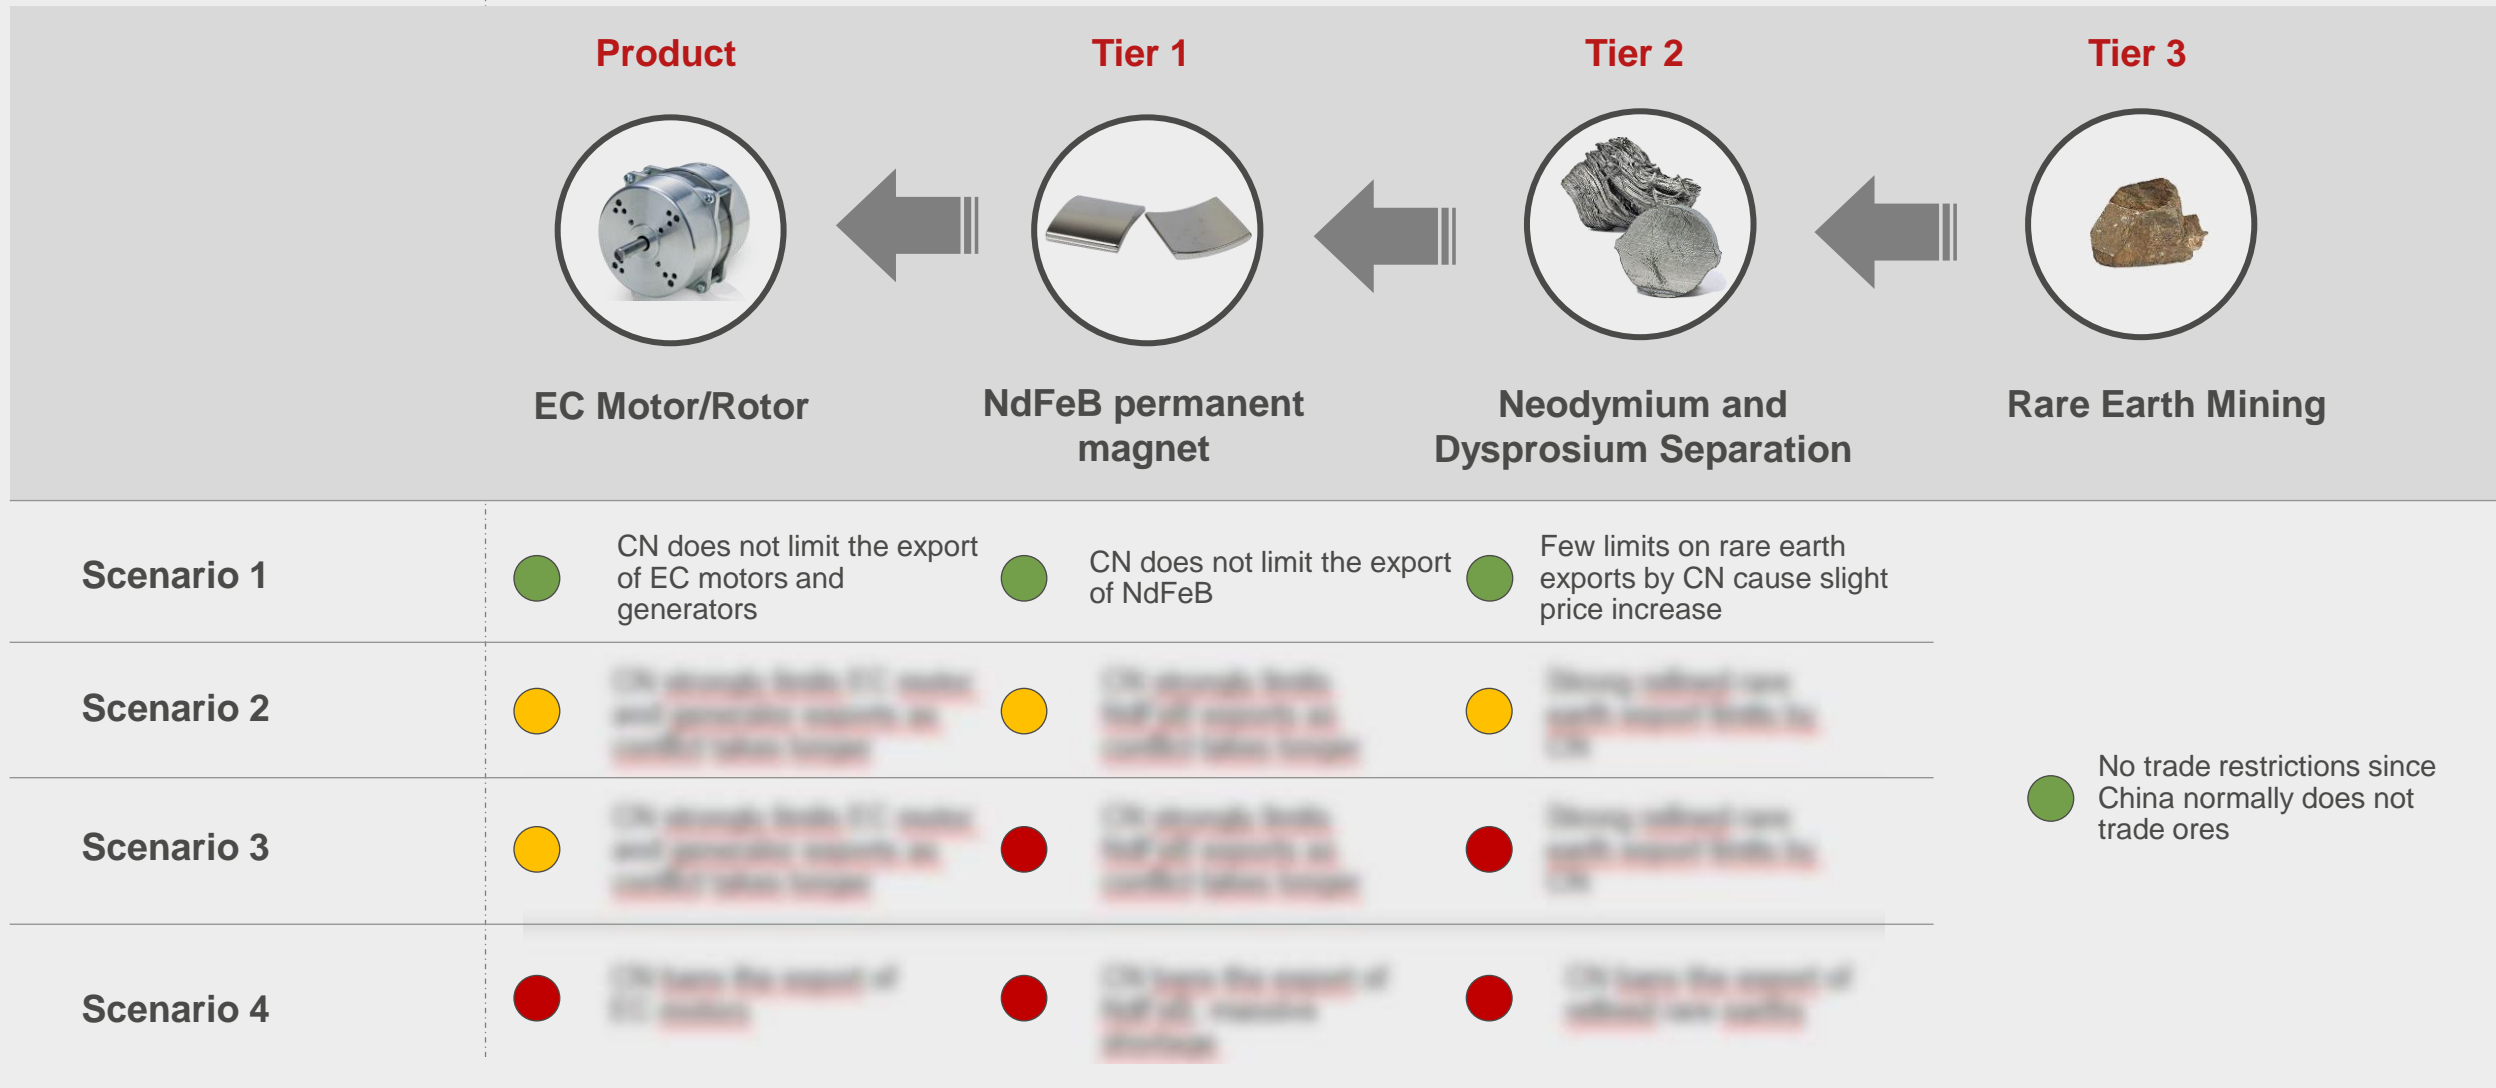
Product

Tier 1

Tier 2

Tier 3

EC Motor/Rotor

NdFeB permanent magnet

Neodymium and Dysprosium Separation

Rare Earth Mining

Scenario 1

CN does not limit the export of EC motors and generators

CN does not limit the export of NdFeB

Few limits on rare earth exports by CN cause slight price increase

Scenario 2

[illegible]

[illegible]

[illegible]

Scenario 3

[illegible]

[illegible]

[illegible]

No trade restrictions since China normally does not trade ores

Scenario 4

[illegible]

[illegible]

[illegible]